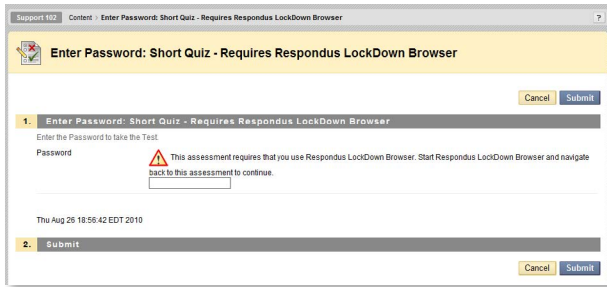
Support 102 Content > Enter Password: Short Quiz - Requires Respondus LockDown Browser

?

Enter Password: Short Quiz - Requires Respondus LockDown Browser

Cancel Submit

1. Enter Password: Short Quiz - Requires Respondus LockDown Browser

Enter the Password to take the Test.

Password

This assessment requires that you use Respondus LockDown Browser. Start Respondus LockDown Browser and navigate back to this assessment to continue.

Thu Aug 26 18:56:42 EDT 2010

2. Submit

Cancel Submit